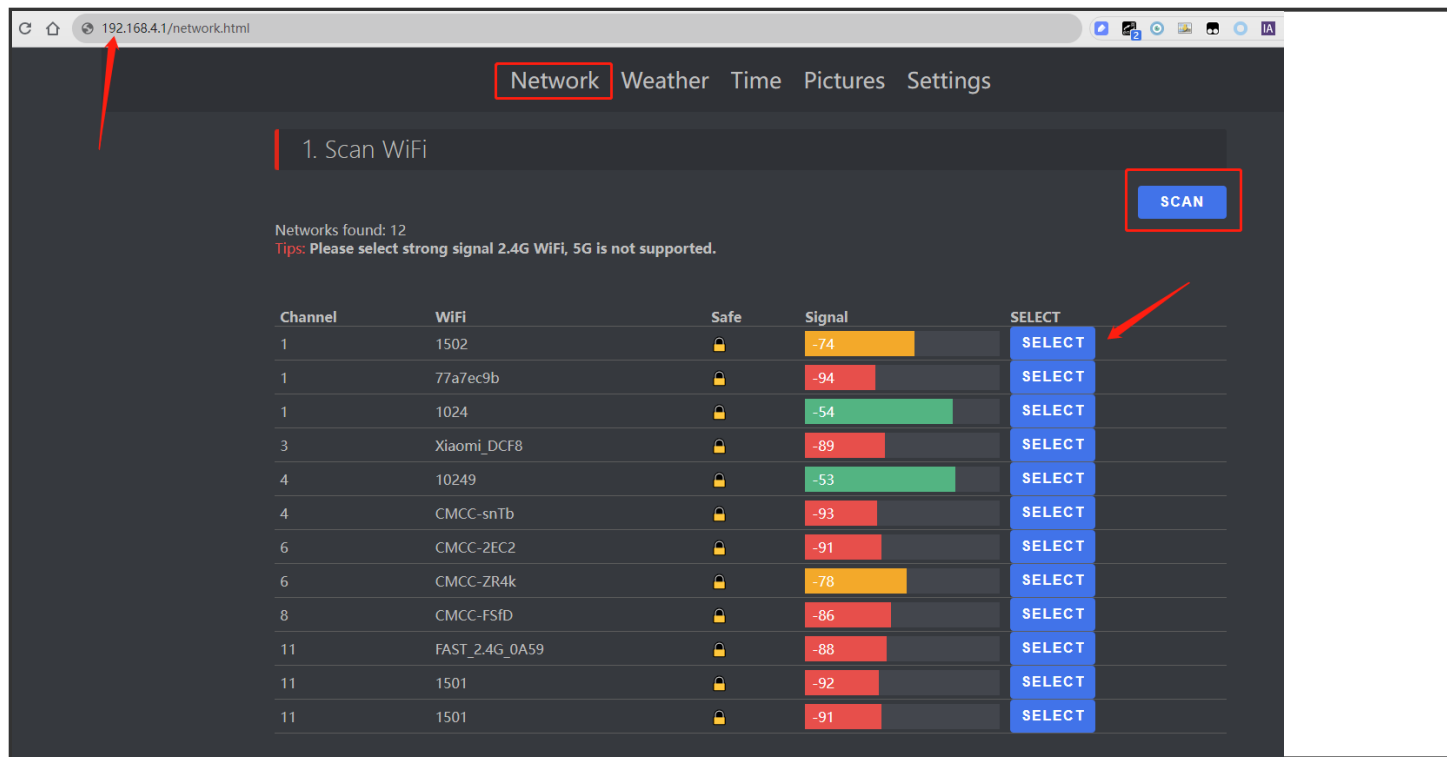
192.168.4.1/network.html

Network Weather Time Pictures Settings

1. Scan WiFi

SCAN

Networks found: 12
Tips: Please select strong signal 2.4G WiFi, 5G is not supported.

| Channel | WiFi | Safe | Signal | SELECT |
|---|---|---|---|---|
| 1 | 1502 | | -74 | SELECT |
| 1 | 77a7ec9b | | -94 | SELECT |
| 1 | 1024 | | -54 | SELECT |
| 3 | Xiaomi_DCF8 | | -89 | SELECT |
| 4 | 10249 | | -53 | SELECT |
| 4 | CMCC-snTb | | -93 | SELECT |
| 6 | CMCC-2EC2 | | -91 | SELECT |
| 6 | CMCC-ZR4k | | -78 | SELECT |
| 8 | CMCC-FSfD | | -86 | SELECT |
| 11 | FAST_2.4G_0A59 | | -88 | SELECT |
| 11 | 1501 | | -92 | SELECT |
| 11 | 1501 | | -91 | SELECT |